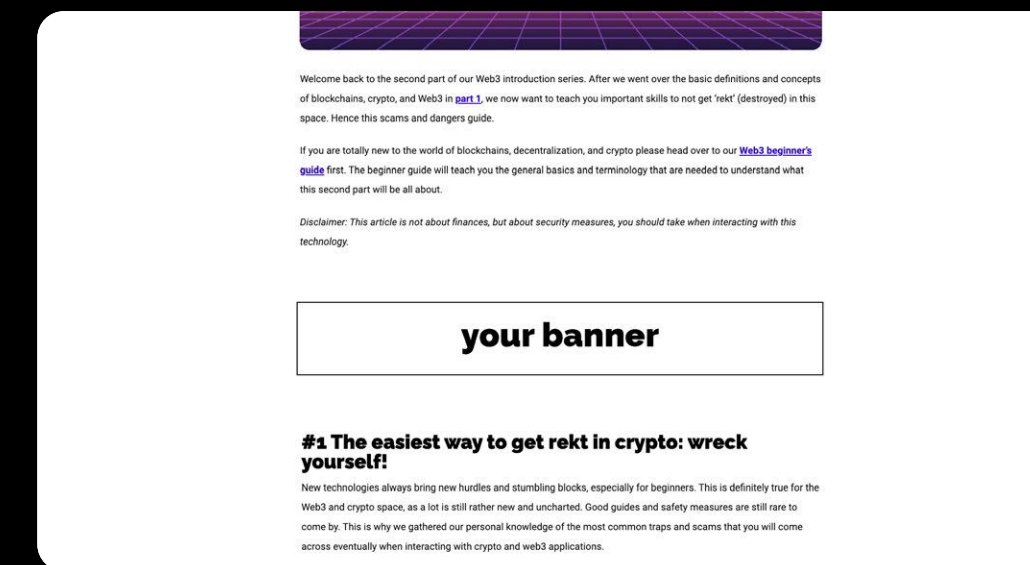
Welcome back to the second part of our Web3 introduction series. After we went over the basic definitions and concepts of blockchains, crypto, and Web3 in part 1, we now want to teach you important skills to not get 'rekt' (destroyed) in this space. Hence this scams and dangers guide.

If you are totally new to the world of blockchains, decentralization, and crypto please head over to our Web3 beginner's guide first. The beginner guide will teach you the general basics and terminology that are needed to understand what this second part will be all about.

Disclaimer: This article is not about finances, but about security measures, you should take when interacting with this technology.

your banner

#1 The easiest way to get rekt in crypto: wreck yourself!

New technologies always bring new hurdles and stumbling blocks, especially for beginners. This is definitely true for the Web3 and crypto space, as a lot is still rather new and uncharted. Good guides and safety measures are still rare to come by. This is why we gathered our personal knowledge of the most common traps and scams that you will come across eventually when interacting with crypto and web3 applications.